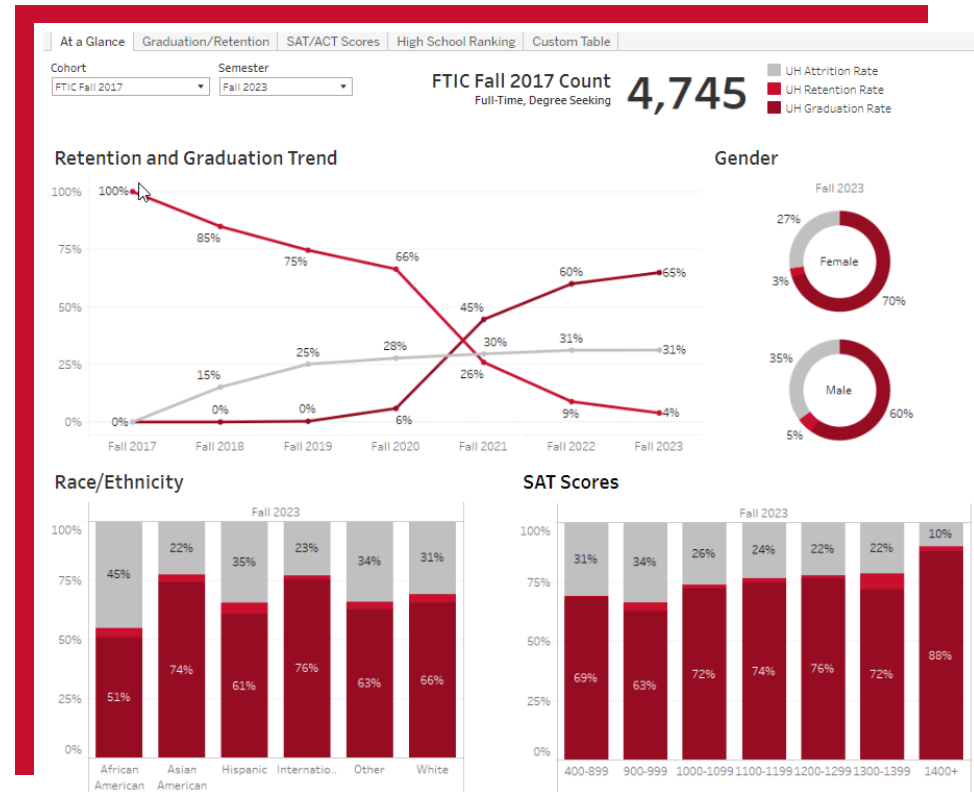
At a Glance | Graduation/Retention | SAT/ACT Scores | High School Ranking | Custom Table

Cohort
FTIC Fall 2017

Semester
Fall 2023

FTIC Fall 2017 Count
Full-Time, Degree Seeking
4,745

UH Attrition Rate
UH Retention Rate
UH Graduation Rate

Retention and Graduation Trend

100%
75%
50%
25%
0%

100%
85%
75%
66%
45%
26%
9%
4%
0%
15%
25%
28%
30%
31%
31%
0%
0%
6%
60%
65%

Fall 2017 Fall 2018 Fall 2019 Fall 2020 Fall 2021 Fall 2022 Fall 2023

Gender
Fall 2023
27%
Female
3%
70%
35%
Male
5%
60%

Race/Ethnicity
Fall 2023
100%
75%
50%
25%
0%

| | African American | Asian American | Hispanic | Internatio.. | Other | White |
|---|---|---|---|---|---|---|
| | 45% | 22% | 35% | 23% | 34% | 31% |
| | 51% | 74% | 61% | 76% | 63% | 66% |

SAT Scores
Fall 2023
100%
75%
50%
25%
0%

| | 400-899 | 900-999 | 1000-1099 | 1100-1199 | 1200-1299 | 1300-1399 | 1400+ |
|---|---|---|---|---|---|---|---|
| | 31% | 34% | 26% | 24% | 22% | 22% | 10% |
| | 69% | 63% | 72% | 74% | 76% | 72% | 88% |